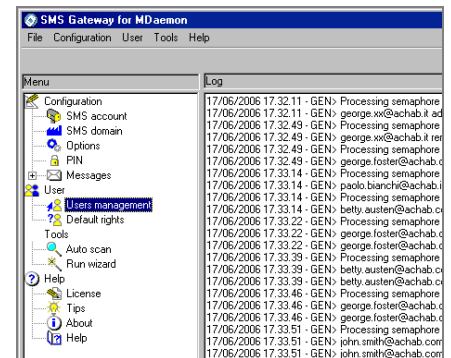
SMS Gateway for MDaemon

File Configuration User Tools Help

Menu

Configuration
SMS account
SMS domain
Options
PIN
Messages
User
Users management
Default rights
Tools
Auto scan
Run wizard
Help
License
Tips
About
Help

Log

17/06/2006 17.32.11 - GEN> Processing semaphore
17/06/2006 17.32.11 - GEN> george.xx@achab.it ad
17/06/2006 17.32.49 - GEN> Processing semaphore
17/06/2006 17.32.49 - GEN> george.xx@achab.it rer
17/06/2006 17.32.49 - GEN> Processing semaphore
17/06/2006 17.32.49 - GEN> george.foster@achab.c
17/06/2006 17.33.14 - GEN> Processing semaphore
17/06/2006 17.33.14 - GEN> paolo.bianchi@achab.i
17/06/2006 17.33.14 - GEN> Processing semaphore
17/06/2006 17.33.14 - GEN> betty.austen@achab.c
17/06/2006 17.33.22 - GEN> Processing semaphore
17/06/2006 17.33.22 - GEN> george.foster@achab.c
17/06/2006 17.33.22 - GEN> george.foster@achab.c
17/06/2006 17.33.39 - GEN> Processing semaphore
17/06/2006 17.33.39 - GEN> betty.austen@achab.c
17/06/2006 17.33.39 - GEN> betty.austen@achab.c
17/06/2006 17.33.46 - GEN> Processing semaphore
17/06/2006 17.33.46 - GEN> george.foster@achab.c
17/06/2006 17.33.46 - GEN> george.foster@achab.c
17/06/2006 17.33.51 - GEN> Processing semaphore
17/06/2006 17.33.51 - GEN> john.smith@achab.com